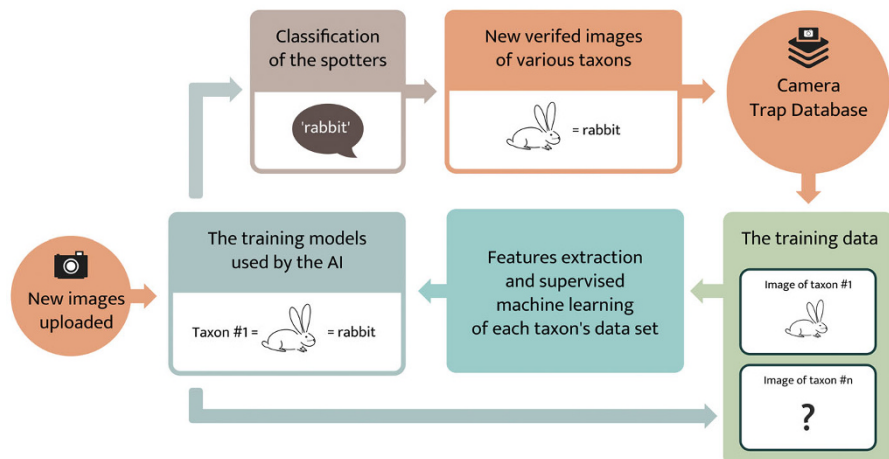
Classification of the spotters

'rabbit'

New verifed images of various taxons

= rabbit

Camera Trap Database

New images uploaded

The training models used by the AI

Taxon #1 = = rabbit

Features extraction and supervised machine learning of each taxon's data set

The training data

Image of taxon #1

Image of taxon #n

?